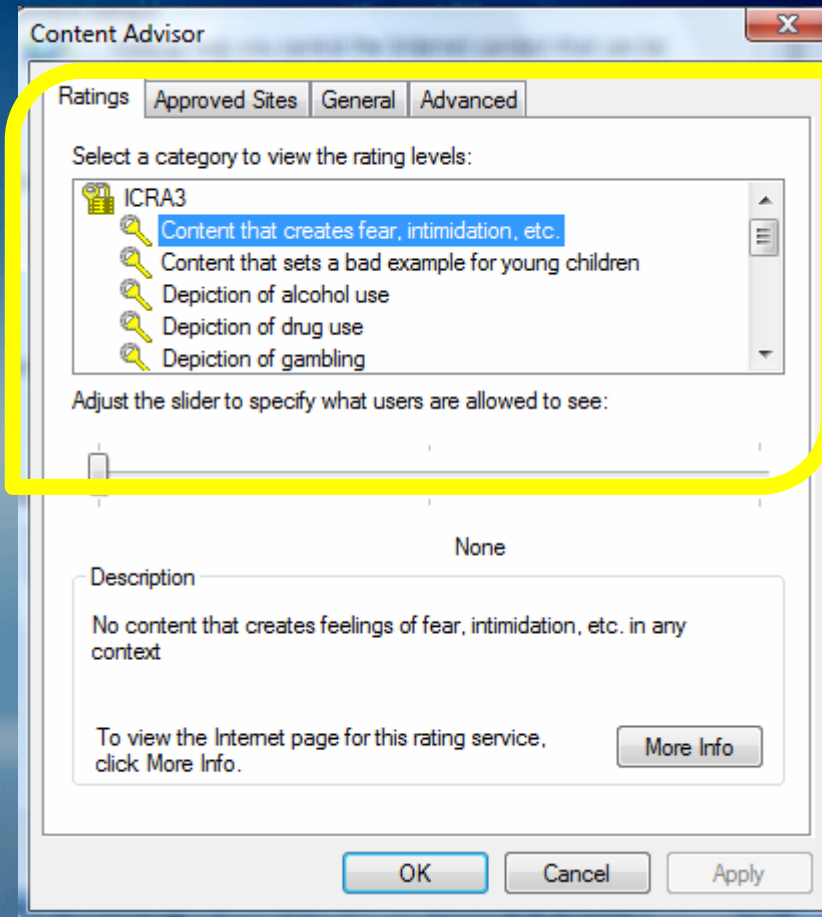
Content Advisor

Ratings | Approved Sites | General | Advanced

Select a category to view the rating levels:

ICRA3
Content that creates fear, intimidation, etc.
Content that sets a bad example for young children
Depiction of alcohol use
Depiction of drug use
Depiction of gambling

Adjust the slider to specify what users are allowed to see:

None

Description

No content that creates feelings of fear, intimidation, etc. in any context

To view the Internet page for this rating service, click More Info.

More Info

OK | Cancel | Apply